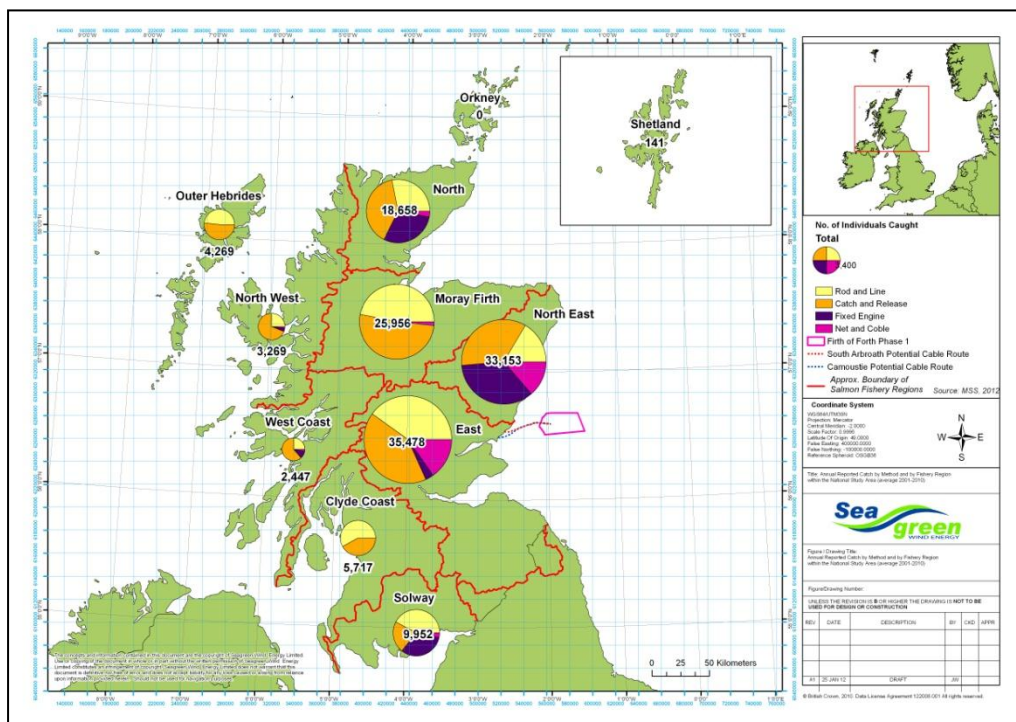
Orkney
0

Shetland
141

Outer Hebrides
4,269

North
18,658

North West
3,269

Moray Firth
25,956

North East
33,153

West Coast
2,447

East
35,478

Clyde Coast
5,717

Solway
9,952

0 25 50 Kilometers

No. of Individuals Caught
Total
400

Rod and Line
Catch and Release
Fixed Engine
Net and Coble
Firth of Forth Phase 1
South Arbroath Potential Cable Route
Camoustie Potential Cable Route
Approx. Boundary of Salmon Fishery Regions
Source: MSS, 2012

Coordinate System
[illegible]

N
W E
S

Title: Annual Reported Catch by Method and by Fishery Region within the National Study Area (average 2001-2010)

Sea green
WIND ENERGY

Figure / Drawing Title:
Annual Reported Catch by Method and by Fishery Region within the National Study Area (average 2001-2010)

Figure/Drawing Number:

UNLESS THE REVISION IS B OR HIGHER THE DRAWING IS NOT TO BE USED FOR DESIGN OR CONSTRUCTION

| REV | DATE | DESCRIPTION | BY | CKD | APPR |
|---|---|---|---|---|---|
| A1 | 25 JAN 12 | DRAFT | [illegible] | | |

© British Crown, 2010. Data License Agreement 122008.001 All rights reserved.

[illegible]